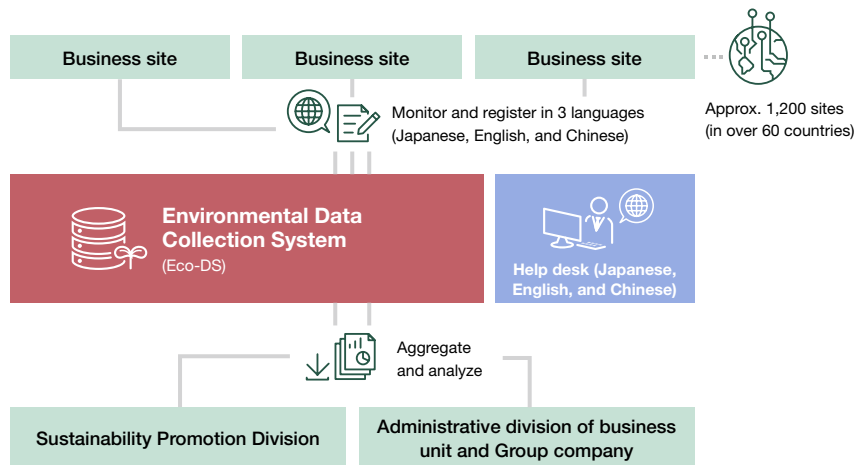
Business site

Business site

Business site

Approx. 1,200 sites (in over 60 countries)

Monitor and register in 3 languages (Japanese, English, and Chinese)

Environmental Data Collection System (Eco-DS)

Help desk (Japanese, English, and Chinese)

Aggregate and analyze

Sustainability Promotion Division

Administrative division of business unit and Group company